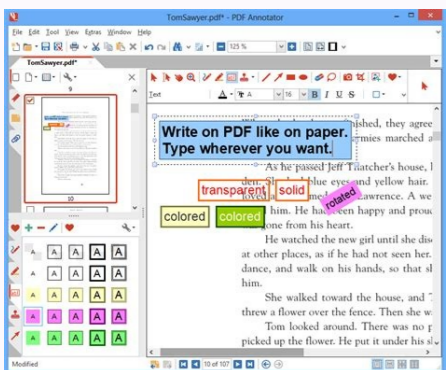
TomSawyer.pdf - PDF Annotator

File Edit Tool View Extras Window Help

125 %

TomSawyer.pdf*

Text

16

B I U S

9

10

Write on PDF like on paper.
Type wherever you want.

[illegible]ished, they agree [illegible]rmies marched a

As he passed Jeff Thatcher's house, h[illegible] blue eyes and yellow hair. loved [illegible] Lawrence. A we him. He ha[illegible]een happy and prou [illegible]one from his heart.

transparent solid rotated

colored colored

He watched the new girl until she dic at other places, as if he had not seen her. dance, and walk on his hands, so that she him.

She walked toward the house, and T threw a flower over the fence. Then she w

Tom looked around. There was no p picked up the flower. He put it under his s

A A A A A
A A A A A
A A A A A
A A A A A
A A A A A

Modified

10 of 107